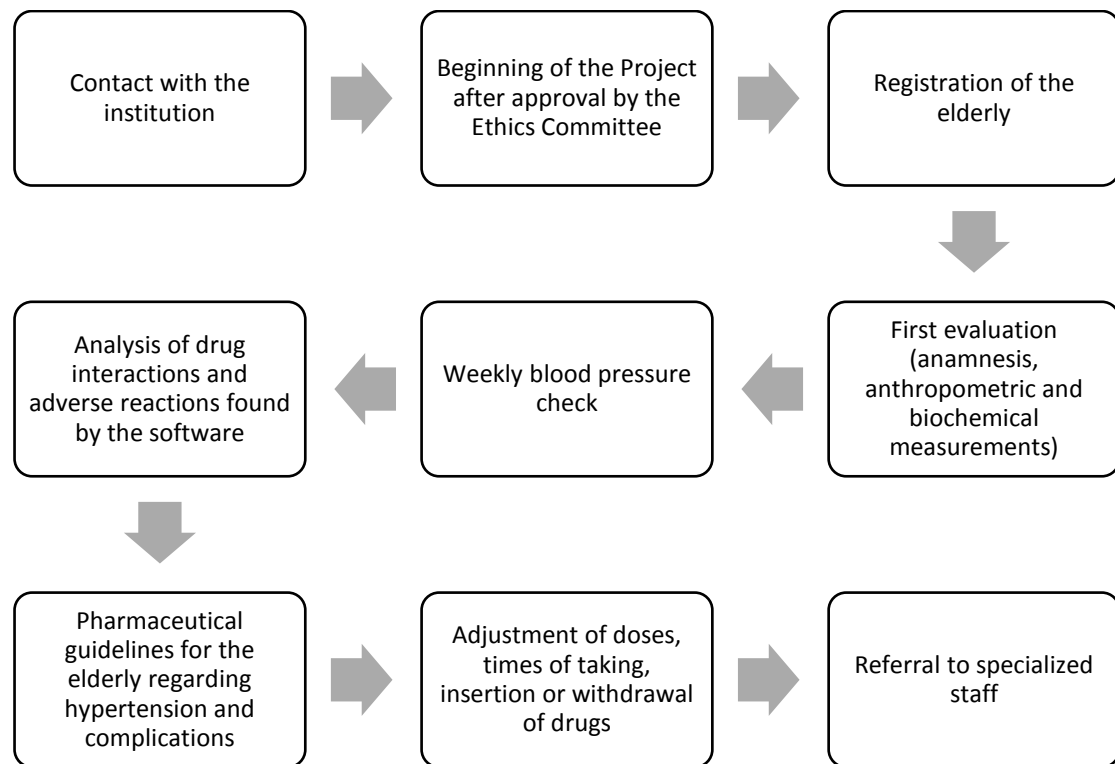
Contact with the institution

Beginning of the Project after approval by the Ethics Committee

Registration of the elderly

First evaluation (anamnesis, anthropometric and biochemical measurements)

Weekly blood pressure check

Analysis of drug interactions and adverse reactions found by the software

Pharmaceutical guidelines for the elderly regarding hypertension and complications

Adjustment of doses, times of taking, insertion or withdrawal of drugs

Referral to specialized staff